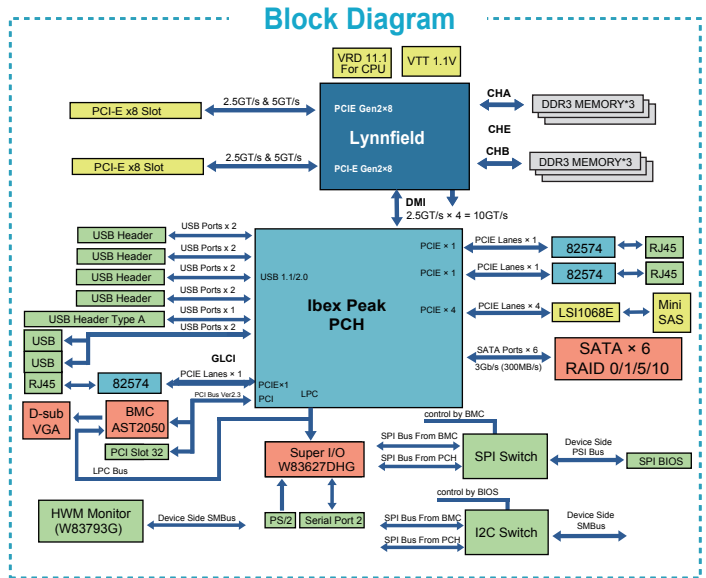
Block Diagram

VRD 11.1 For CPU

VTT 1.1V

PCI-E x8 Slot

2.5GT/s & 5GT/s

PCIE Gen2×8

Lynnfield

PCI-E Gen2×8

2.5GT/s & 5GT/s

PCI-E x8 Slot

CHA

DDR3 MEMORY*3

CHE

CHB

DDR3 MEMORY*3

DMI

2.5GT/s × 4 = 10GT/s

USB Header

USB Ports x 2

USB Header

USB Ports x 2

USB Header

USB Ports x 2

USB Header

USB Ports x 2

USB Header Type A

USB Ports x 1

USB

USB Ports x 2

USB

USB 1.1/2.0

Ibex Peak PCH

PCIE × 1

PCIE Lanes × 1

82574

RJ45

PCIE × 1

PCIE Lanes × 1

82574

RJ45

PCIE × 4

PCIE Lanes × 4

LSI1068E

Mini SAS

SATA Ports × 6

3Gb/s (300MB/s)

SATA × 6 RAID 0/1/5/10

GLCI

RJ45

82574

PCIE Lanes × 1

PCIE×1

PCI Bus Ver2.3

PCI

LPC

D-sub VGA

BMC AST2050

PCI Slot 32

LPC Bus

control by BMC

SPI Bus From BMC

SPI Bus From PCH

SPI Switch

Device Side PSI Bus

SPI BIOS

Super I/O W83627DHG

PS/2

Serial Port 2

HWM Monitor (W83793G)

Device Side SMBus

control by BIOS

SPI Bus From BMC

SPI Bus From PCH

I2C Switch

Device Side SMBus